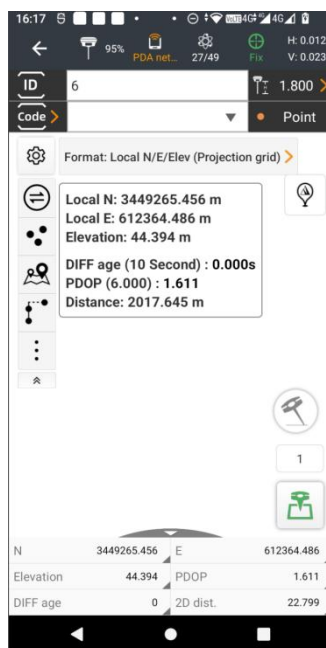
16:17

95% PDA net... 27/49 Fix H: 0.012 V: 0.023

ID 6 1.800

Code Point

Format: Local N/E/Elev (Projection grid)

Local N: 3449265.456 m
Local E: 612364.486 m
Elevation: 44.394 m

DIFF age (10 Second) : 0.000s
PDOP (6.000) : 1.611
Distance: 2017.645 m

1

| N | 3449265.456 | E | 612364.486 |
|---|---|---|---|
| Elevation | 44.394 | PDOP | 1.611 |
| DIFF age | 0 | 2D dist. | 22.799 |